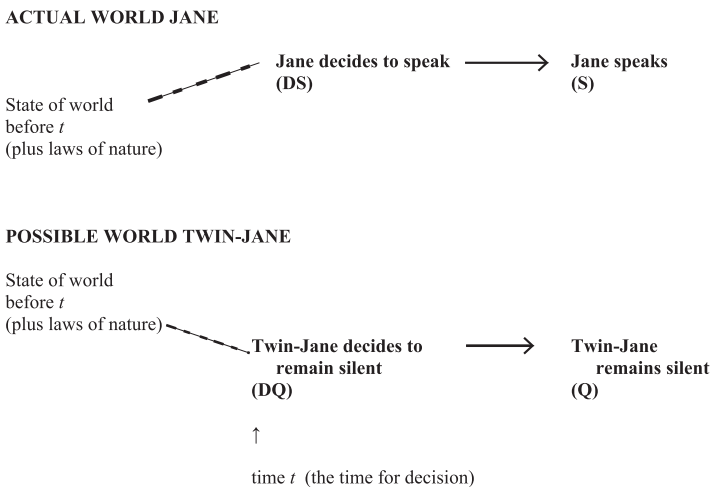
**ACTUAL WORLD JANE**

State of world before *t* (plus laws of nature)

**Jane decides to speak (DS)**

**Jane speaks (S)**

**POSSIBLE WORLD TWIN-JANE**

State of world before *t* (plus laws of nature)

**Twin-Jane decides to remain silent (DQ)**

**Twin-Jane remains silent (Q)**

↑

time *t* (the time for decision)